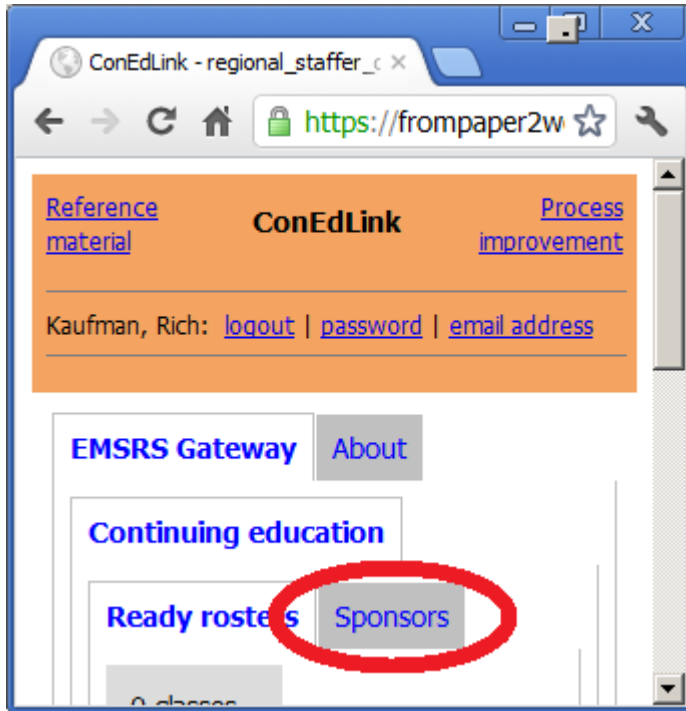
ConEdLink - regional_staffer_c ×

https://frompaper2w

Reference material

ConEdLink

Process improvement

Kaufman, Rich: logout | password | email address

EMSRS Gateway

About

Continuing education

Ready rost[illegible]s

Sponsors

0 classes